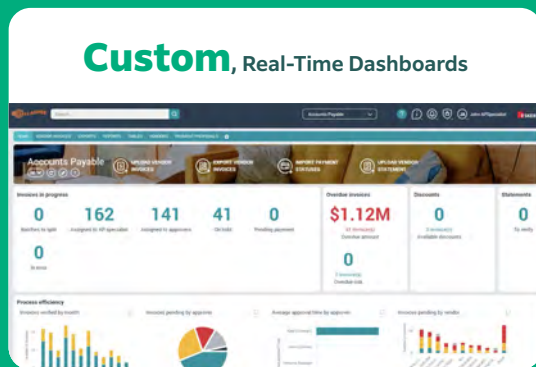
Custom, Real-Time Dashboards

Search...

Accounts Payable

John APSpecialist

Accounts Payable

UPLOAD VENDOR INVOICES

EXPORT VENDOR INVOICES

IMPORT PAYMENT STATUSES

UPLOAD VENDOR STATEMENT

Invoices in progress

0
Batches to Split

162
Assigned to AP Specialist

141
Assigned to approvers

41
On hold

0
Pending payment

0
In error

Overdue invoices

$1.12M
Overdue amount

0
Overdue inv.

Discounts

0
Available discounts

Statements

0
To verify

Process efficiency

Invoices verified by month

Invoices pending by approver

Average approval time by approver

Invoices pending by vendor